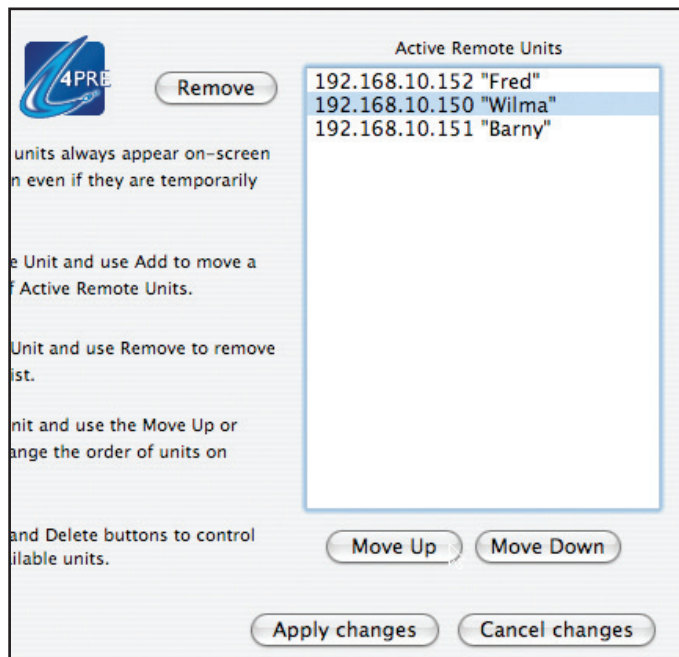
4PRE

Remove

Active Remote Units

192.168.10.152 "Fred"
192.168.10.150 "Wilma"
192.168.10.151 "Barny"

units always appear on-screen n even if they are temporarily

e Unit and use Add to move a f Active Remote Units.

Unit and use Remove to remove ist.

nit and use the Move Up or ange the order of units on

and Delete buttons to control ilable units.

Move Up

Move Down

Apply changes

Cancel changes